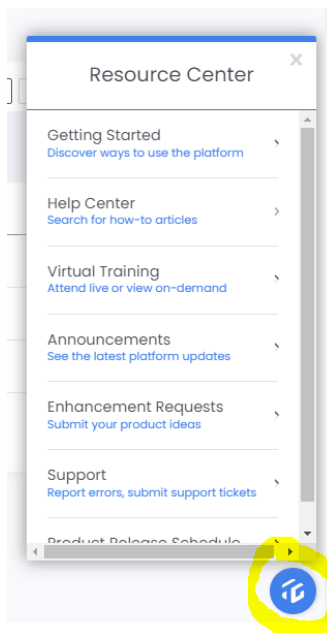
Resource Center

×

Getting Started
Discover ways to use the platform

Help Center
Search for how-to articles

Virtual Training
Attend live or view on-demand

Announcements
See the latest platform updates

Enhancement Requests
Submit your product ideas

Support
Report errors, submit support tickets

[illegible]